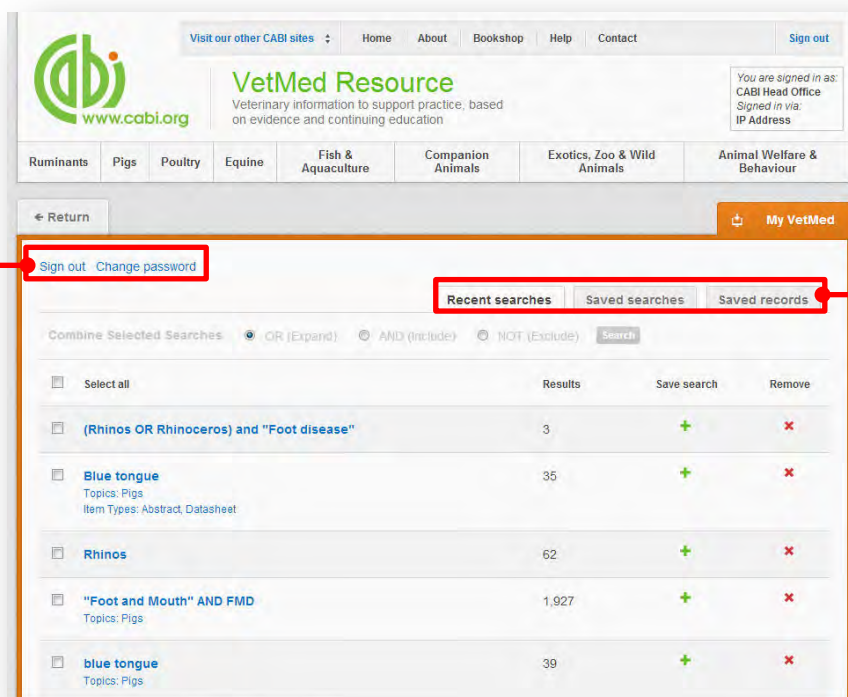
Visit our other CABI sites Home About Bookshop Help Contact Sign out

cabi
www.cabi.org

VetMed Resource
Veterinary information to support practice, based on evidence and continuing education

You are signed in as:
CABI Head Office
Signed in via:
IP Address

Ruminants | Pigs | Poultry | Equine | Fish & Aquaculture | Companion Animals | Exotics, Zoo & Wild Animals | Animal Welfare & Behaviour

← Return

My VetMed

Sign out Change password

Recent searches | Saved searches | Saved records

Combine Selected Searches OR (Expand) AND (Include) NOT (Exclude) Search

| | Select all | Results | Save search | Remove |
|---|---|---|---|---|
| | (Rhinos OR Rhinoceros) and "Foot disease" | 3 | + | × |
| | Blue tongue<br>Topics: Pigs<br>Item Types: Abstract, Datasheet | 35 | + | × |
| | Rhinos | 62 | + | × |
| | "Foot and Mouth" AND FMD<br>Topics: Pigs | 1,927 | + | × |
| | blue tongue<br>Topics: Pigs | 39 | + | × |